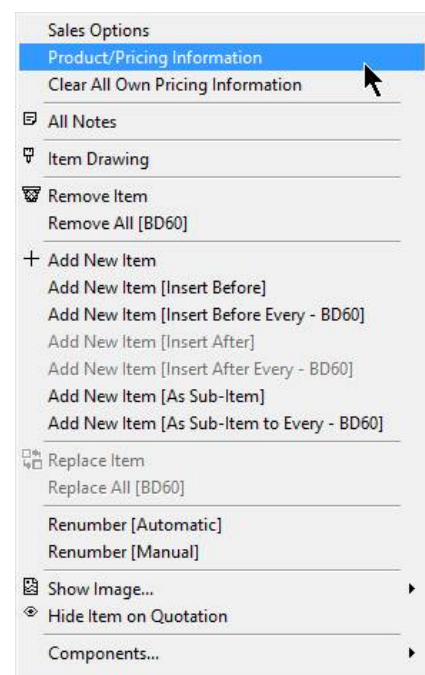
Sales Options
Product/Pricing Information
Clear All Own Pricing Information

All Notes

Item Drawing

Remove Item
Remove All [BD60]

+ Add New Item
Add New Item [Insert Before]
Add New Item [Insert Before Every - BD60]
Add New Item [Insert After]
Add New Item [Insert After Every - BD60]
Add New Item [As Sub-Item]
Add New Item [As Sub-Item to Every - BD60]

Replace Item
Replace All [BD60]

Renumber [Automatic]
Renumber [Manual]

Show Image...
Hide Item on Quotation

Components...